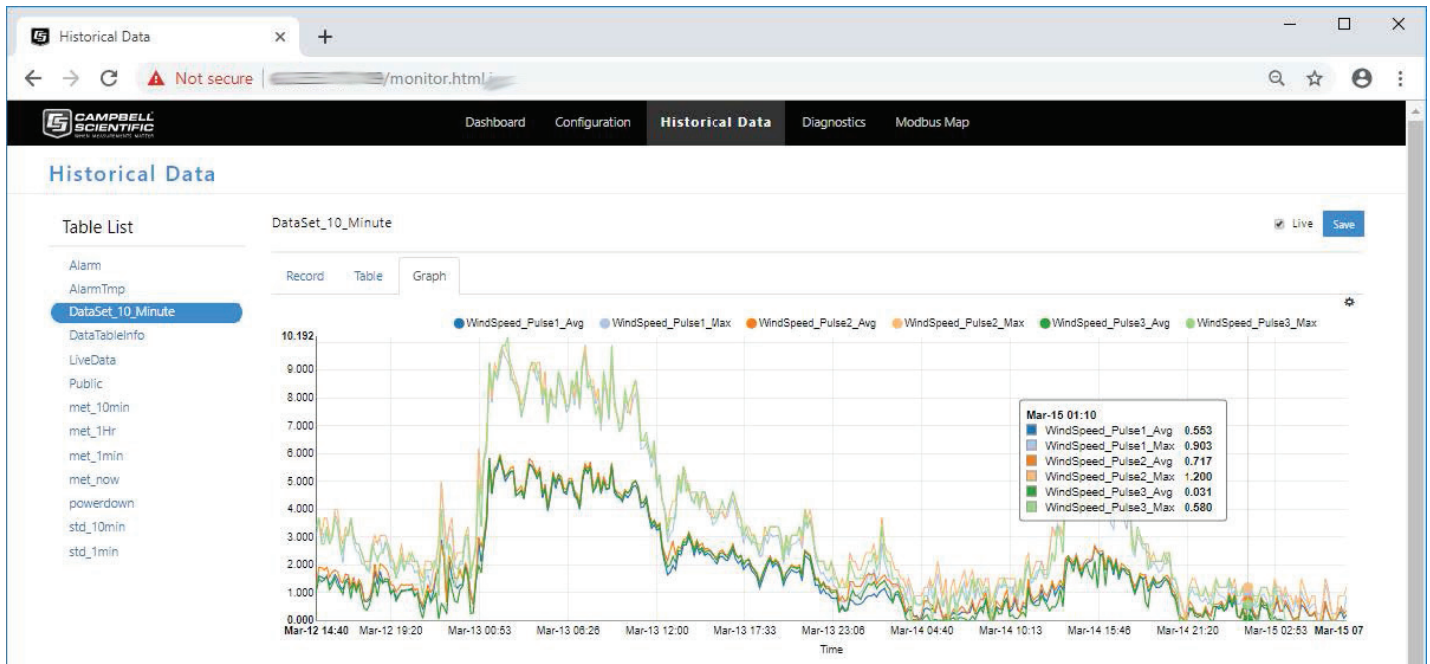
Historical Data × +

← → C ⚠ Not secure | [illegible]/monitor.html

CAMPBELL SCIENTIFIC

Dashboard Configuration Historical Data Diagnostics Modbus Map

Historical Data

Table List

Alarm
AlarmTmp
DataSet_10_Minute
DataTableInfo
LiveData
Public
met_10min
met_1Hr
met_1min
met_now
powerdown
std_10min
std_1min

DataSet_10_Minute

Live Save

Record Table Graph

WindSpeed_Pulse1_Avg WindSpeed_Pulse1_Max WindSpeed_Pulse2_Avg WindSpeed_Pulse2_Max WindSpeed_Pulse3_Avg WindSpeed_Pulse3_Max

10.192
9.000
8.000
7.000
6.000
5.000
4.000
3.000
2.000
1.000
0.000

Mar-15 01:10
WindSpeed_Pulse1_Avg 0.553
WindSpeed_Pulse1_Max 0.903
WindSpeed_Pulse2_Avg 0.717
WindSpeed_Pulse2_Max 1.200
WindSpeed_Pulse3_Avg 0.031
WindSpeed_Pulse3_Max 0.580

Mar-12 14:40 Mar-12 19:20 Mar-13 00:53 Mar-13 06:26 Mar-13 12:00 Mar-13 17:33 Mar-13 23:06 Mar-14 04:40 Mar-14 10:13 Mar-14 15:46 Mar-14 21:20 Mar-15 02:53 Mar-15 07

Time